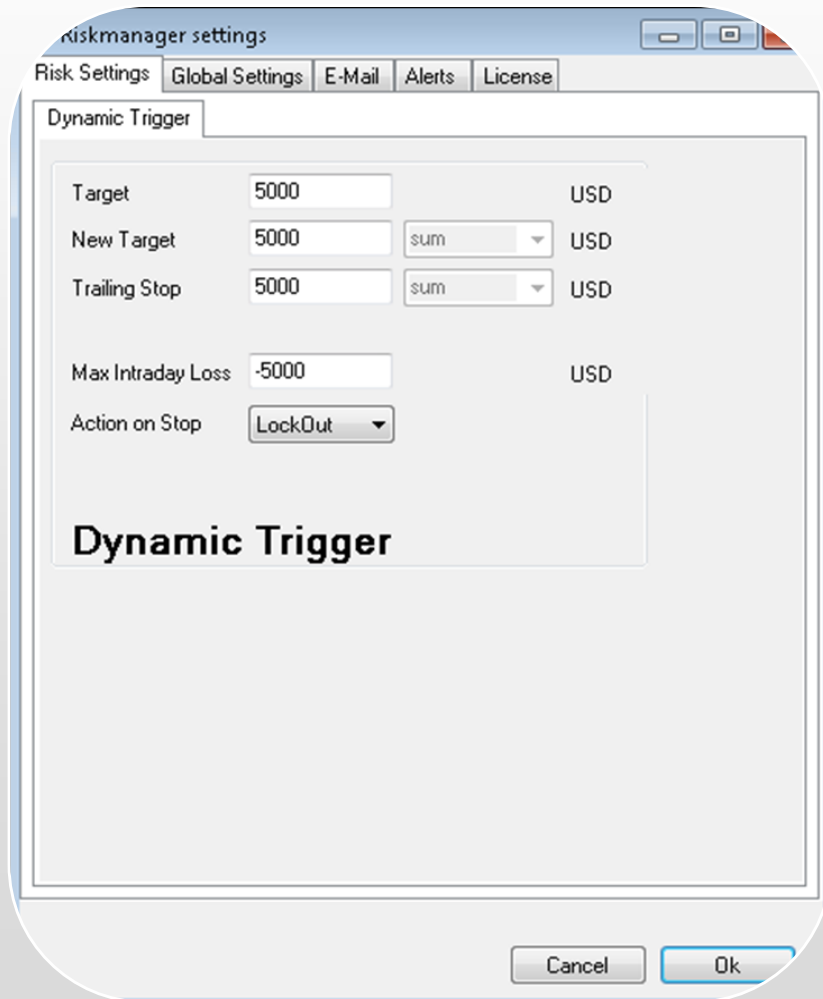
Riskmanager settings

Risk Settings | Global Settings | E-Mail | Alerts | License

Dynamic Trigger

Target 5000 USD
New Target 5000 sum USD
Trailing Stop 5000 sum USD

Max Intraday Loss -5000 USD
Action on Stop LockOut

Dynamic Trigger

Cancel Ok